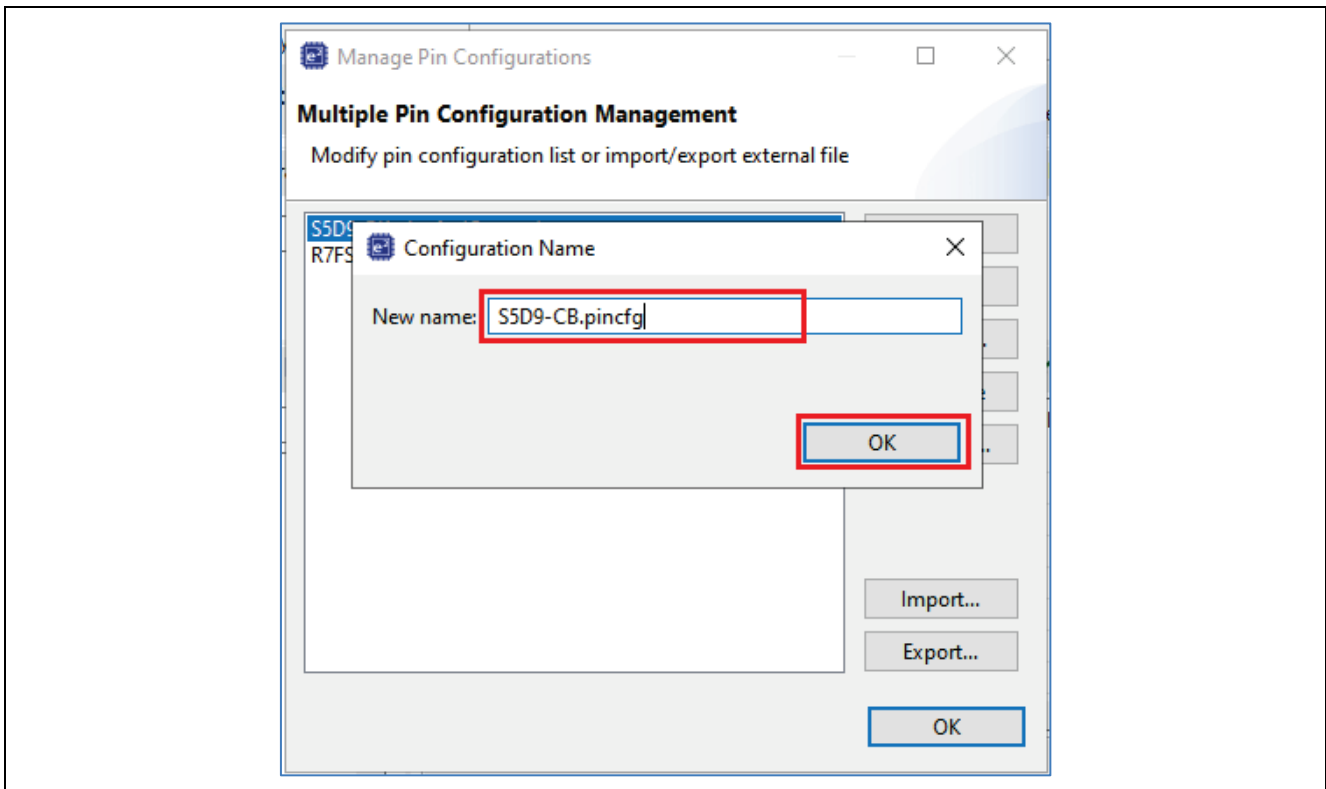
Manage Pin Configurations

Multiple Pin Configuration Management

Modify pin configuration list or import/export external file

S5D9

R7FS

Configuration Name

New name: S5D9-CB.pincfg

OK

Import...

Export...

OK